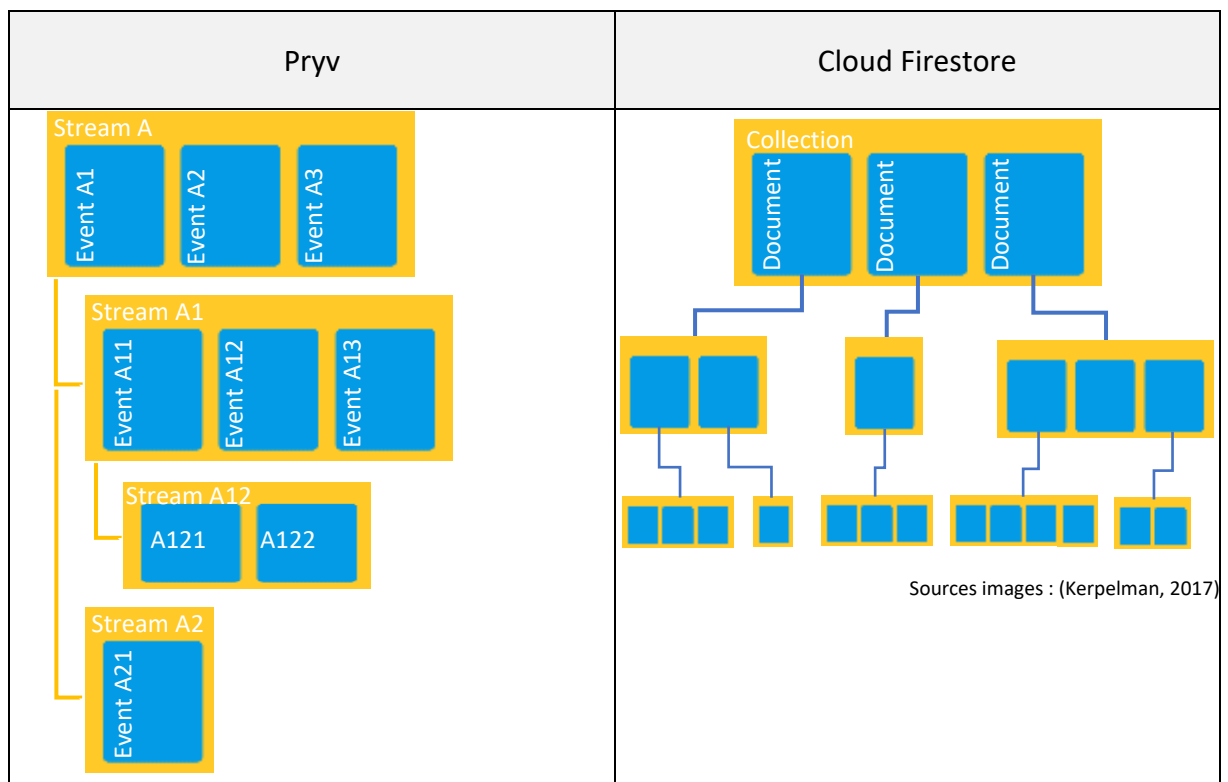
| Pryv | Cloud Firestore |
|---|---|
| Stream A<br>Event A1<br>Event A2<br>Event A3<br>Stream A1<br>Event A11<br>Event A12<br>Event A13<br>Stream A12<br>A121<br>A122<br>Stream A2<br>Event A21 | Collection<br>Document<br>Document<br>Document<br>Sources images : (Kerpelman, 2017) |